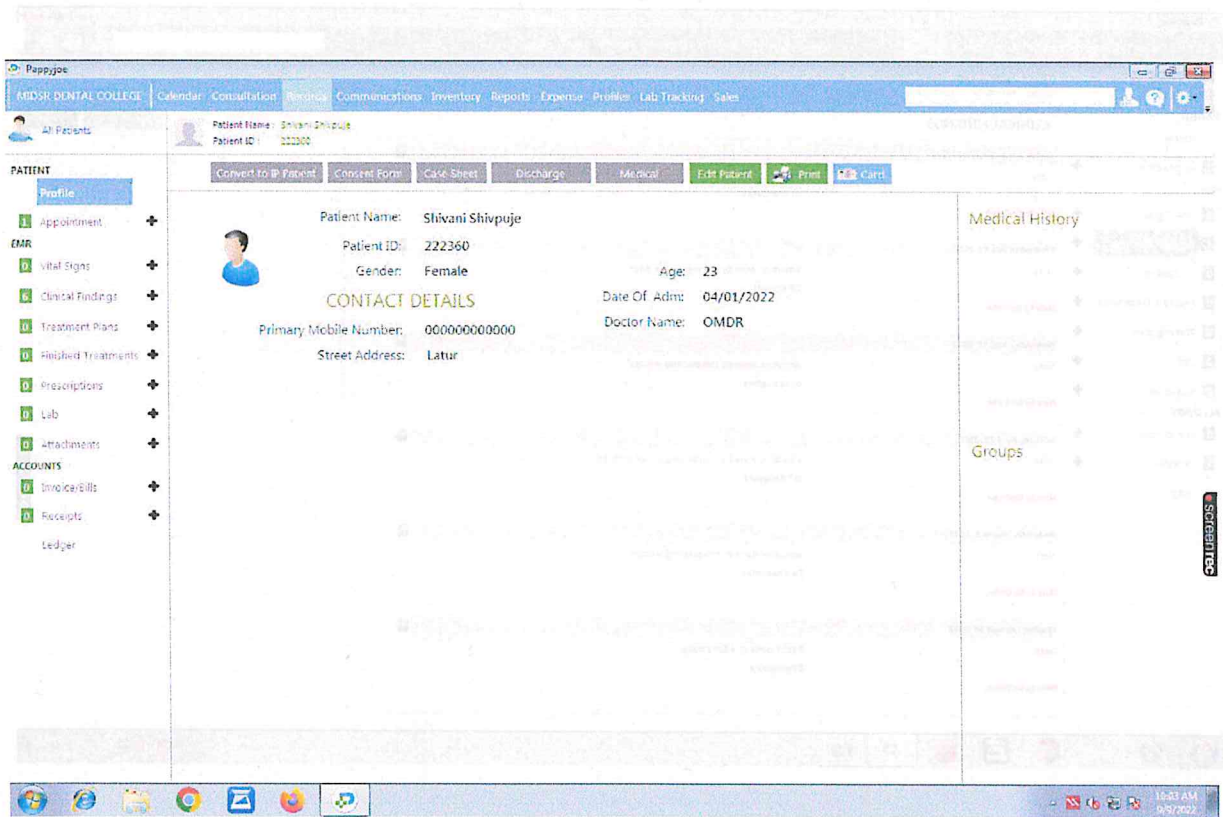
Pappyjoe

MIDSR DENTAL COLLEGE Calendar Consultation Records Communications Inventory Reports Expense Profiles Lab Tracking Sales

All Patients

Patient Name : Shivani Shivpuje
Patient ID : 222360

PATIENT
Profile
1 Appointment +
EMR
0 Vital Signs +
6 Clinical Findings +
0 Treatment Plans +
0 Finished Treatments +
0 Prescriptions +
0 Lab +
0 Attachments +
ACCOUNTS
0 Invoice/Bills +
0 Receipts +
Ledger

Convert to IP Patient | Consent Form | Case Sheet | Discharge | Medical | Edit Patient | Print | Card

Patient Name: Shivani Shivpuje
Patient ID: 222360
Gender: Female
Age: 23
CONTACT DETAILS
Date Of Adm: 04/01/2022
Primary Mobile Number: 000000000000
Doctor Name: OMDR
Street Address: Latur

Medical History

Groups

screentec

10:03 AM
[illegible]